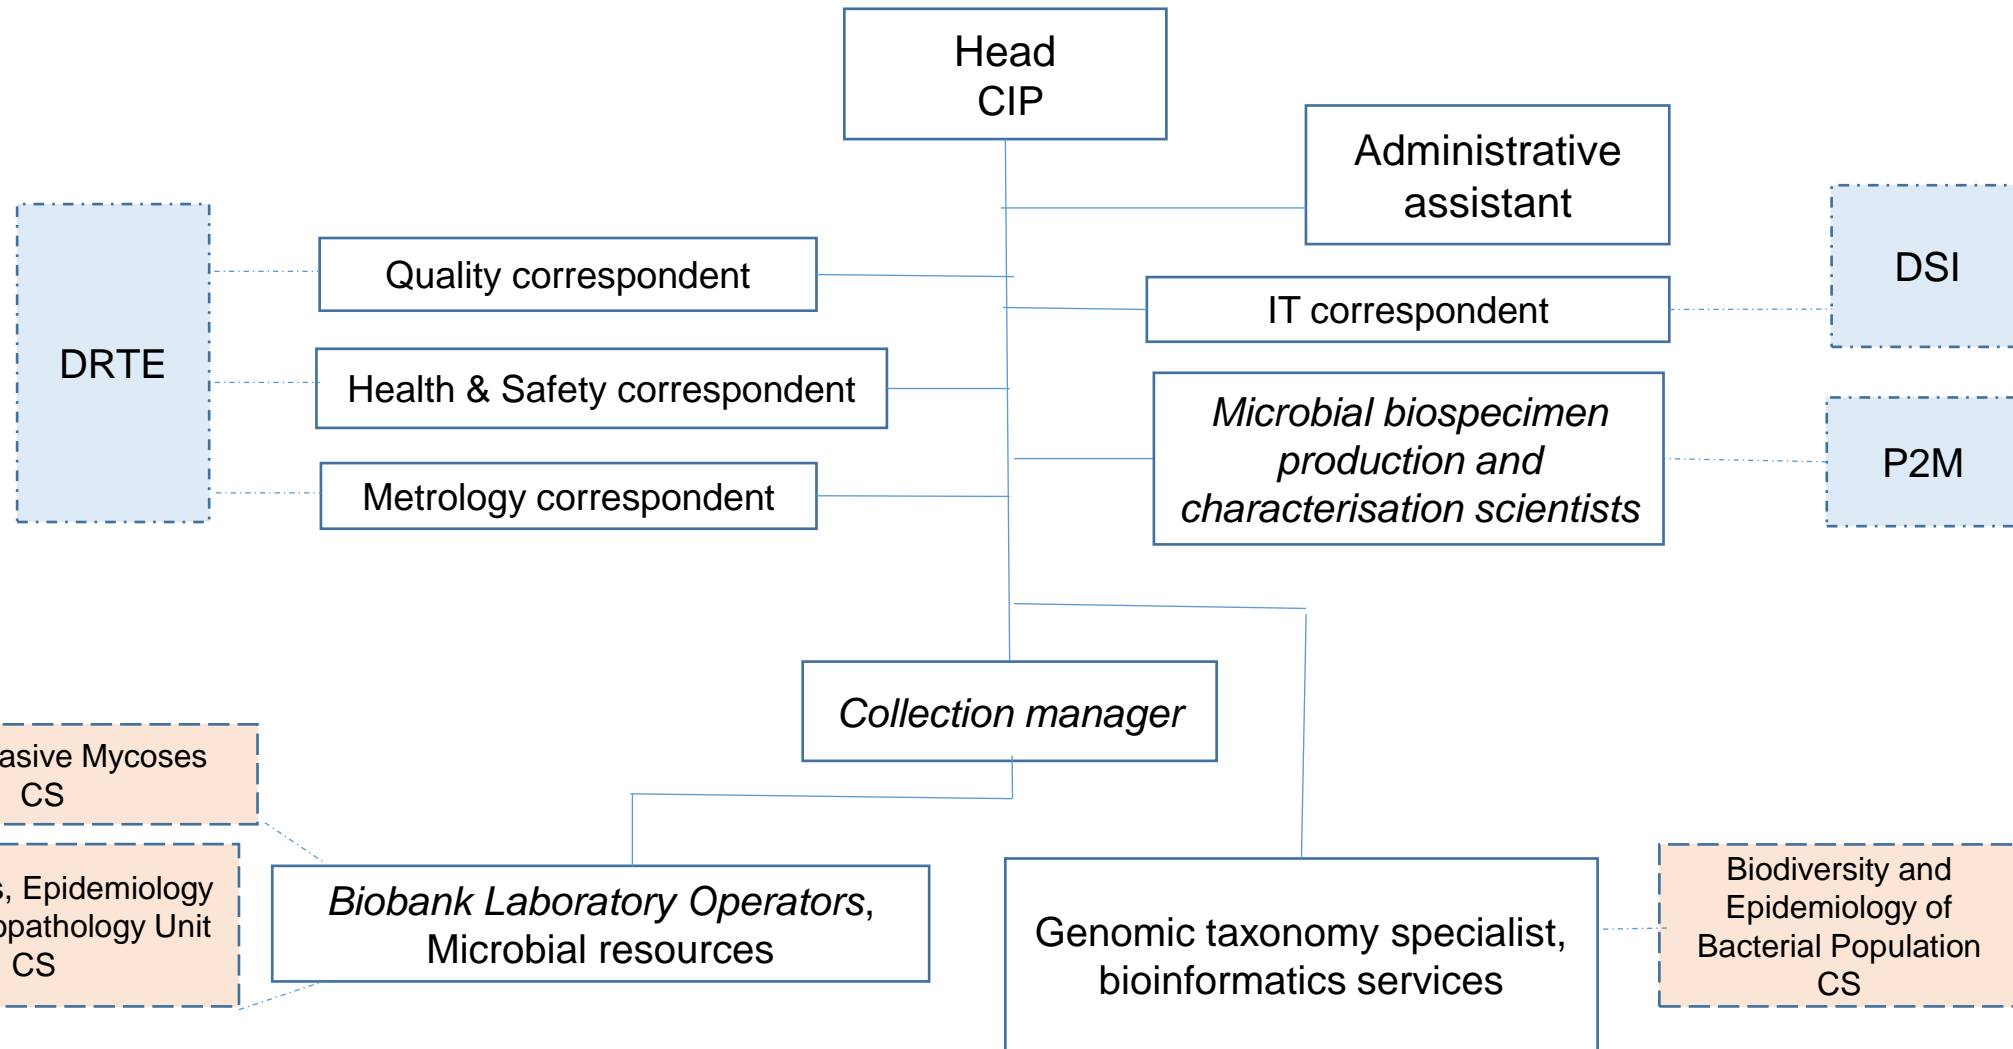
Head
CIP

Administrative assistant

DRTE

Quality correspondent

Health & Safety correspondent

Metrology correspondent

DSI

IT correspondent

Microbial biospecimen production and characterisation scientists

P2M

Collection manager

asive Mycoses
CS

s, Epidemiology
opathology Unit
CS

Biobank Laboratory Operators, Microbial resources

Genomic taxonomy specialist, bioinformatics services

Biodiversity and Epidemiology of Bacterial Population
CS